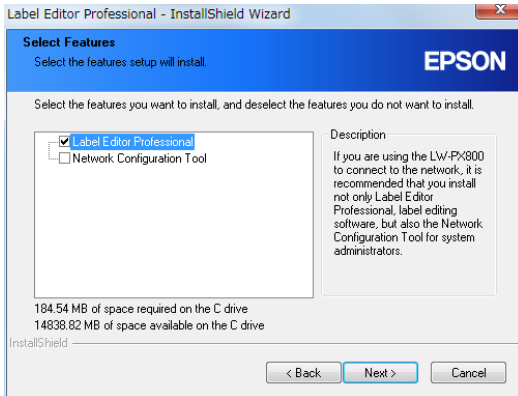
Label Editor Professional - InstallShield Wizard

Select Features
Select the features setup will install.

EPSON

Select the features you want to install, and deselect the features you do not want to install.

Label Editor Professional
Network Configuration Tool

Description
If you are using the LW-PX800 to connect to the network, it is recommended that you install not only Label Editor Professional, label editing software, but also the Network Configuration Tool for system administrators.

184.54 MB of space required on the C drive
14838.82 MB of space available on the C drive

InstallShield

< Back
Next >
Cancel